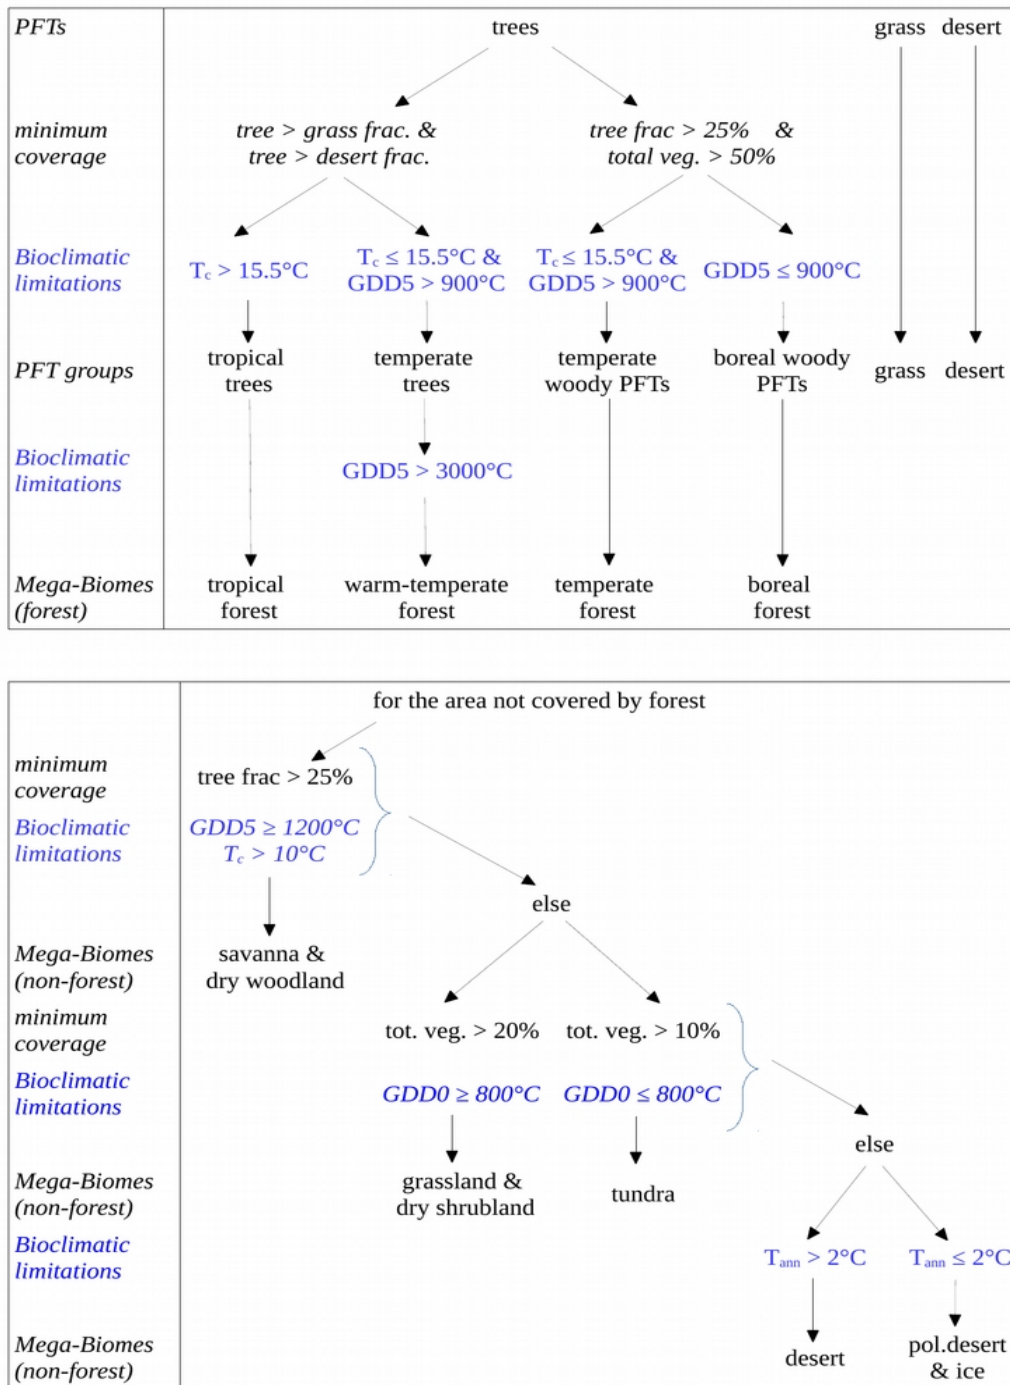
PFTs
minimum coverage
Bioclimatic limitations
PFT groups
Bioclimatic limitations
Mega-Biomes (forest)

trees
grass desert
tree > grass frac. & tree > desert frac.
tree frac > 25% & total veg. > 50%
$T_c > 15.5°C$
$T_c \leq 15.5°C$ & GDD5 > 900°C
$T_c \leq 15.5°C$ & GDD5 > 900°C
GDD5 ≤ 900°C
tropical trees
temperate trees
temperate woody PFTs
boreal woody PFTs
grass
desert
GDD5 > 3000°C
tropical forest
warm-temperate forest
temperate forest
boreal forest

minimum coverage
Bioclimatic limitations
Mega-Biomes (non-forest)
minimum coverage
Bioclimatic limitations
Mega-Biomes (non-forest)
Bioclimatic limitations
Mega-Biomes (non-forest)

for the area not covered by forest
tree frac > 25%
GDD5 ≥ 1200°C
$T_c > 10°C$
else
savanna & dry woodland
tot. veg. > 20%
tot. veg. > 10%
GDD0 ≥ 800°C
GDD0 ≤ 800°C
else
grassland & dry shrubland
tundra
$T_{ann} > 2°C$
$T_{ann} \leq 2°C$
desert
pol.desert & ice